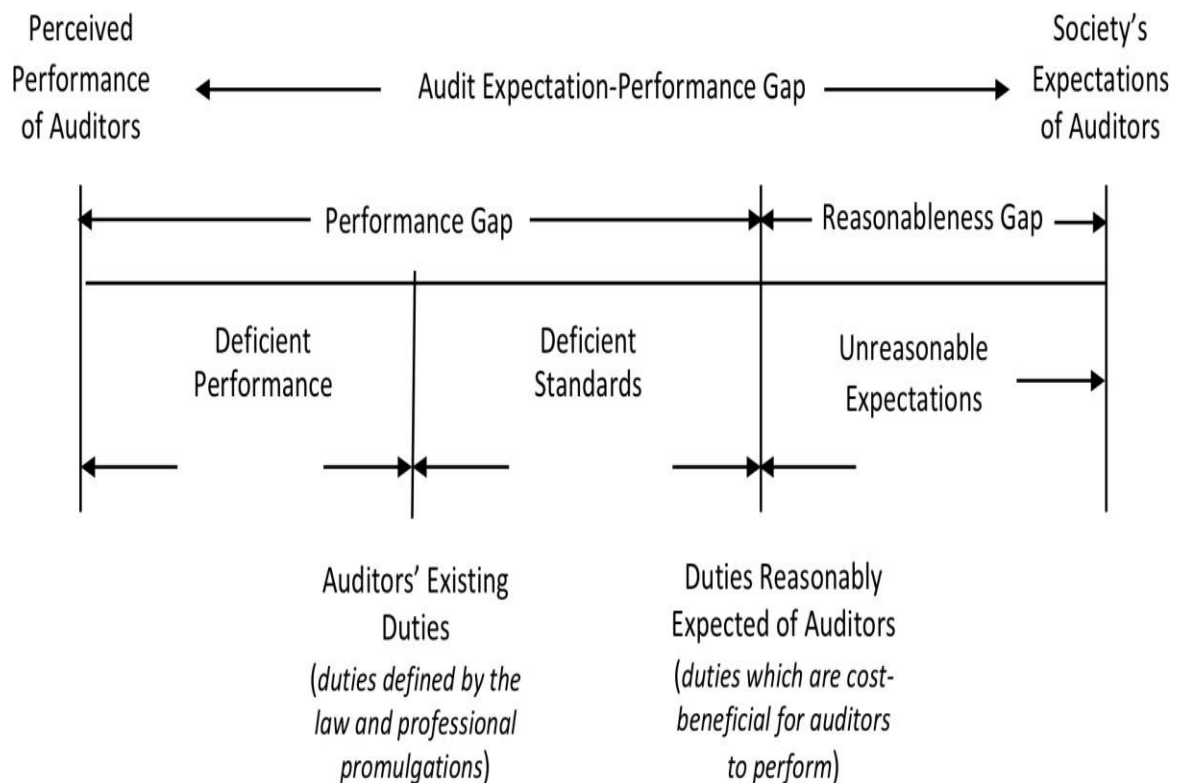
Perceived Performance of Auditors

Audit Expectation-Performance Gap

Society's Expectations of Auditors

Performance Gap

Reasonableness Gap

Deficient Performance

Deficient Standards

Unreasonable Expectations

Auditors' Existing Duties (duties defined by the law and professional promulgations)

Duties Reasonably Expected of Auditors (duties which are cost-beneficial for auditors to perform)